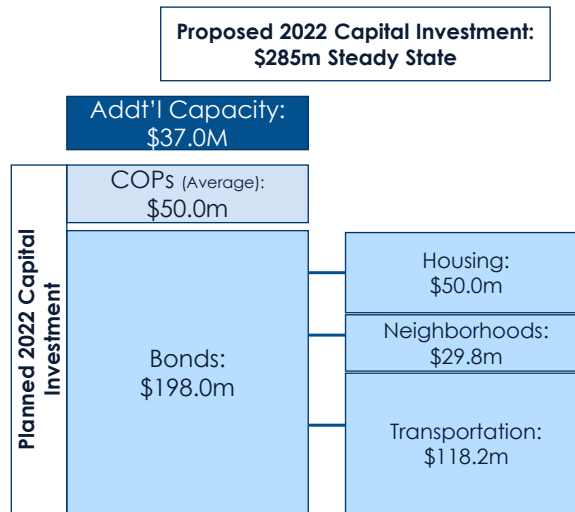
Proposed 2022 Capital Investment: $285m Steady State

Addt'l Capacity: $37.0M

COPs (Average): $50.0m

Planned 2022 Capital Investment

Bonds: $198.0m

Housing: $50.0m

Neighborhoods: $29.8m

Transportation: $118.2m